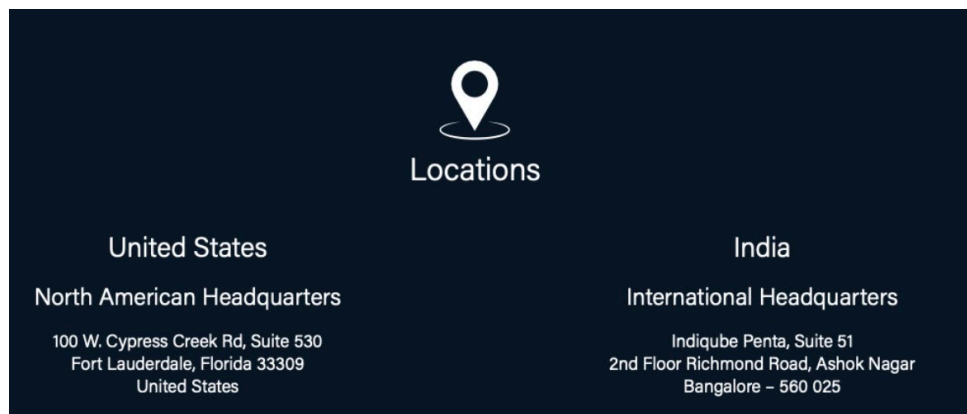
Locations

United States

North American Headquarters

100 W. Cypress Creek Rd, Suite 530
Fort Lauderdale, Florida 33309
United States

India

International Headquarters

Indiqube Penta, Suite 51
2nd Floor Richmond Road, Ashok Nagar
Bangalore – 560 025